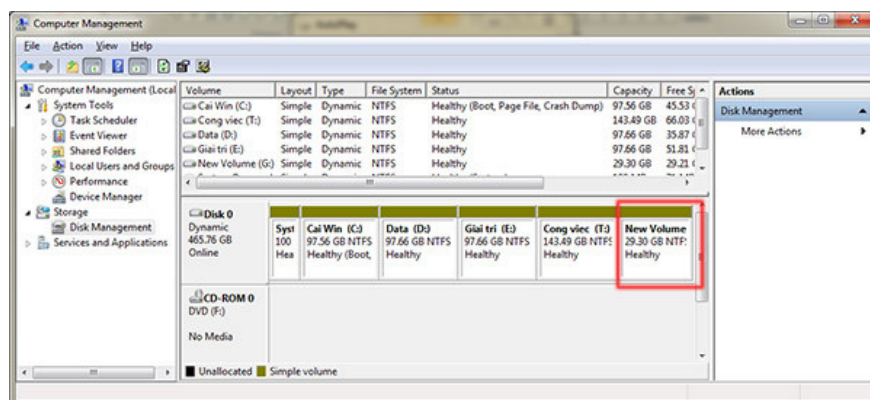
Computer Management

File Action View Help

Computer Management (Local
System Tools
Task Scheduler
Event Viewer
Shared Folders
Local Users and Groups
Performance
Device Manager
Storage
Disk Management
Services and Applications

| Volume | Layout | Type | File System | Status | Capacity | Free S |
|---|---|---|---|---|---|---|
| Cai Win (C:) | Simple | Dynamic | NTFS | Healthy (Boot, Page File, Crash Dump) | 97.56 GB | 45.53 |
| Cong viec (T:) | Simple | Dynamic | NTFS | Healthy | 143.49 GB | 66.03 |
| Data (D:) | Simple | Dynamic | NTFS | Healthy | 97.66 GB | 35.87 |
| Giai tri (E:) | Simple | Dynamic | NTFS | Healthy | 97.66 GB | 51.81 |
| New Volume (G:) | Simple | Dynamic | NTFS | Healthy | 29.30 GB | 29.21 |

Disk 0
Dynamic
465.76 GB
Online

Syst
100
Hea

Cai Win (C:)
97.56 GB NTFS
Healthy (Boot,

Data (D:)
97.66 GB NTFS
Healthy

Giai tri (E:)
97.66 GB NTFS
Healthy

Cong viec (T:)
143.49 GB NTFS
Healthy

New Volume
29.30 GB NTF:
Healthy

CD-ROM 0
DVD (F:)

No Media

Unallocated Simple volume

Actions
Disk Management
More Actions